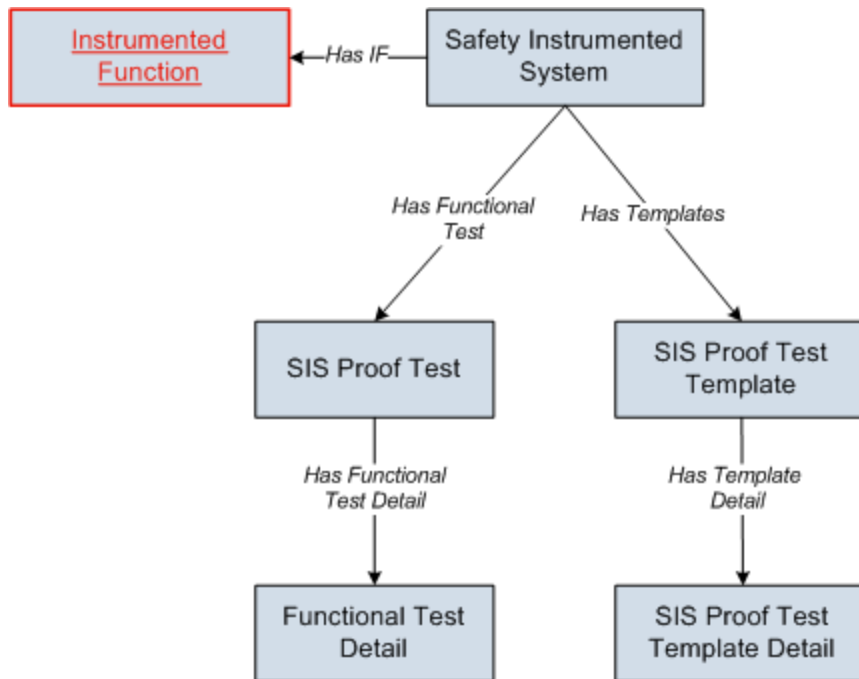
Instrumented Function

Has IF

Safety Instrumented System

Has Functional Test

Has Templates

SIS Proof Test

SIS Proof Test Template

Has Functional Test Detail

Has Template Detail

Functional Test Detail

SIS Proof Test Template Detail